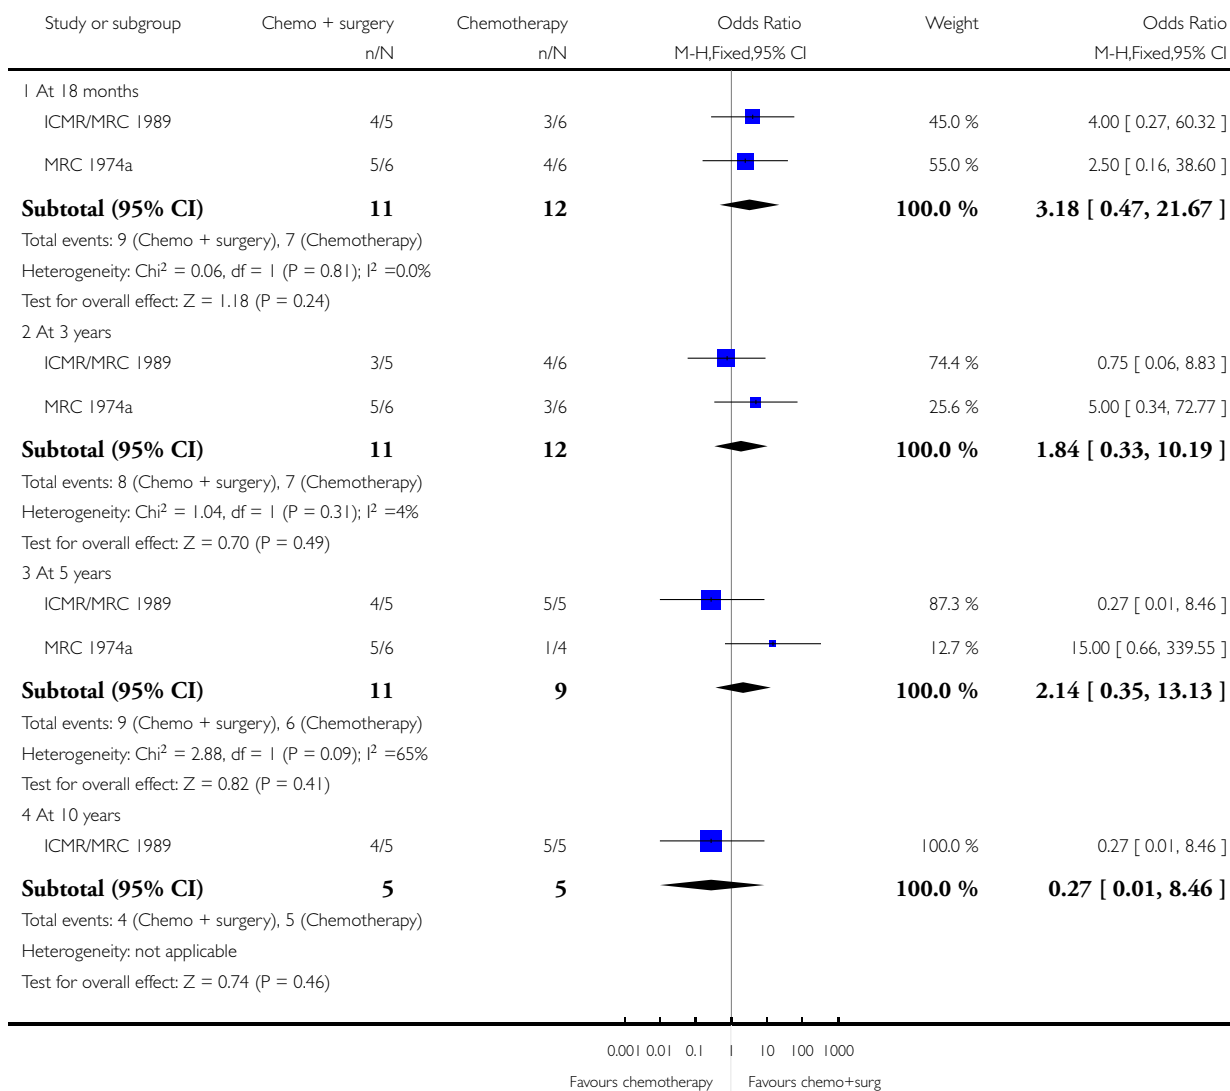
| Study or subgroup | Chemo + surgery n/N | Chemotherapy n/N | Odds Ratio M-H,Fixed,95% CI | Weight | Odds Ratio M-H,Fixed,95% CI |
|---|---|---|---|---|---|
| 1 At 18 months | | | | | |
| ICMR/MRC 1989 | 4/5 | 3/6 | | 45.0 % | 4.00 [ 0.27, 60.32 ] |
| MRC 1974a | 5/6 | 4/6 | | 55.0 % | 2.50 [ 0.16, 38.60 ] |
| **Subtotal (95% CI)** | **11** | **12** | | **100.0 %** | **3.18 [ 0.47, 21.67 ]** |
| Total events: 9 (Chemo + surgery), 7 (Chemotherapy) | | | | | |
| Heterogeneity: Chi$^2$ = 0.06, df = 1 (P = 0.81); I$^2$ =0.0% | | | | | |
| Test for overall effect: Z = 1.18 (P = 0.24) | | | | | |
| 2 At 3 years | | | | | |
| ICMR/MRC 1989 | 3/5 | 4/6 | | 74.4 % | 0.75 [ 0.06, 8.83 ] |
| MRC 1974a | 5/6 | 3/6 | | 25.6 % | 5.00 [ 0.34, 72.77 ] |
| **Subtotal (95% CI)** | **11** | **12** | | **100.0 %** | **1.84 [ 0.33, 10.19 ]** |
| Total events: 8 (Chemo + surgery), 7 (Chemotherapy) | | | | | |
| Heterogeneity: Chi$^2$ = 1.04, df = 1 (P = 0.31); I$^2$ =4% | | | | | |
| Test for overall effect: Z = 0.70 (P = 0.49) | | | | | |
| 3 At 5 years | | | | | |
| ICMR/MRC 1989 | 4/5 | 5/5 | | 87.3 % | 0.27 [ 0.01, 8.46 ] |
| MRC 1974a | 5/6 | 1/4 | | 12.7 % | 15.00 [ 0.66, 339.55 ] |
| **Subtotal (95% CI)** | **11** | **9** | | **100.0 %** | **2.14 [ 0.35, 13.13 ]** |
| Total events: 9 (Chemo + surgery), 6 (Chemotherapy) | | | | | |
| Heterogeneity: Chi$^2$ = 2.88, df = 1 (P = 0.09); I$^2$ =65% | | | | | |
| Test for overall effect: Z = 0.82 (P = 0.41) | | | | | |
| 4 At 10 years | | | | | |
| ICMR/MRC 1989 | 4/5 | 5/5 | | 100.0 % | 0.27 [ 0.01, 8.46 ] |
| **Subtotal (95% CI)** | **5** | **5** | | **100.0 %** | **0.27 [ 0.01, 8.46 ]** |
| Total events: 4 (Chemo + surgery), 5 (Chemotherapy) | | | | | |
| Heterogeneity: not applicable | | | | | |
| Test for overall effect: Z = 0.74 (P = 0.46) | | | | | |

0.001 0.01 0.1 1 10 100 1000

Favours chemotherapy Favours chemo+surg